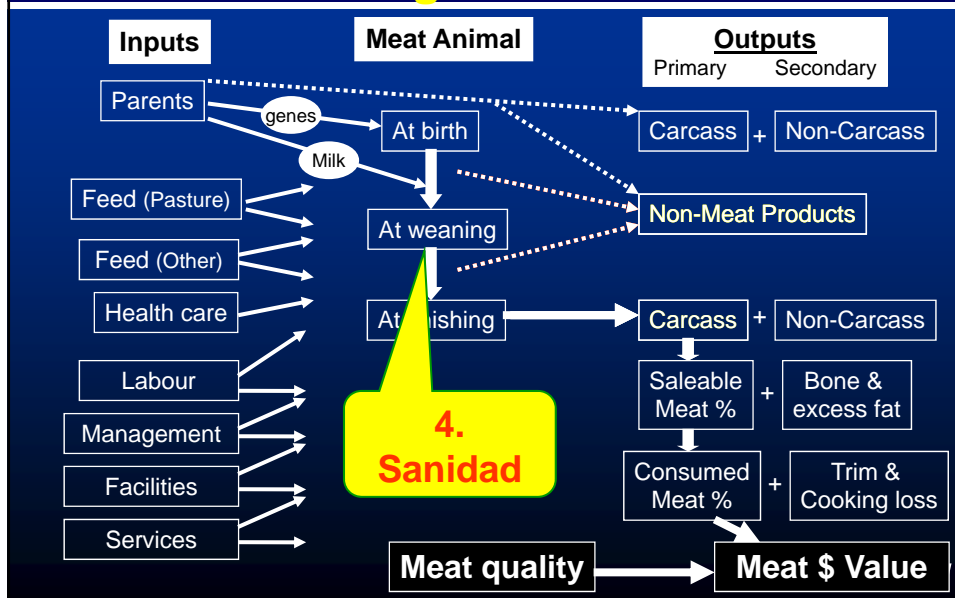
Inputs

Meat Animal

Outputs
Primary Secondary

Parents

genes

Milk

At birth

Carcass + Non-Carcass

Feed (Pasture)

Feed (Other)

At weaning

Non-Meat Products

Health care

At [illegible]ishing

Carcass + Non-Carcass

Labour

Management

Facilities

Services

4. Sanidad

Saleable Meat % + Bone & excess fat

Consumed Meat % + Trim & Cooking loss

Meat quality

Meat $ Value